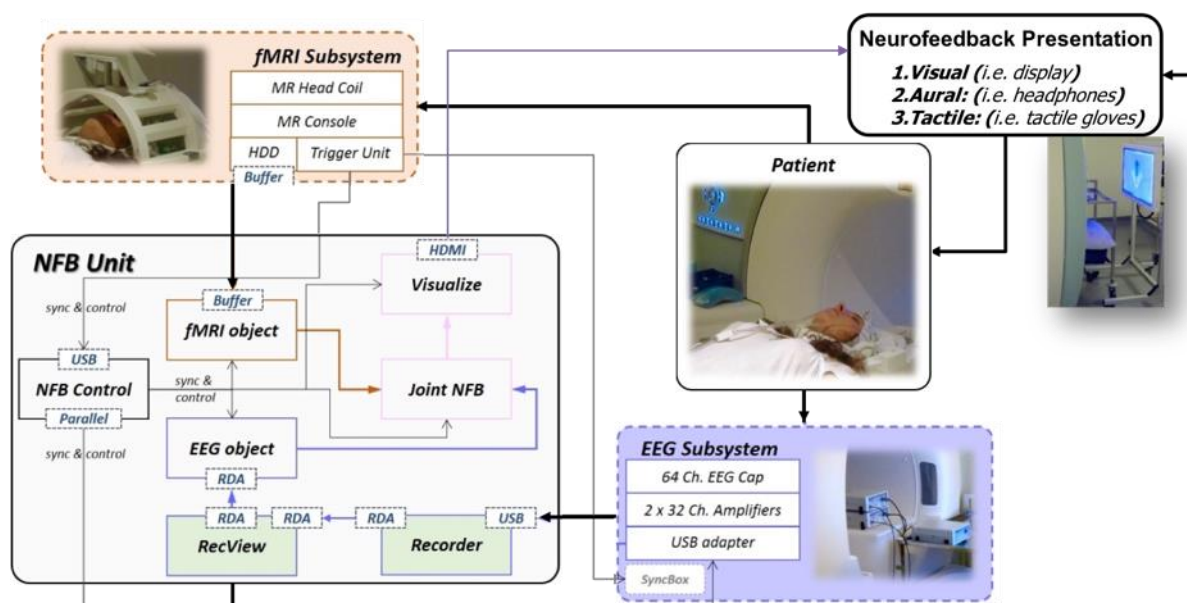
fMRI Subsystem
MR Head Coil
MR Console
HDD
Trigger Unit
Buffer

Neurofeedback Presentation
1.Visual (i.e. display)
2.Aural: (i.e. headphones)
3.Tactile: (i.e. tactile gloves)

Patient

NFB Unit
sync & control
Buffer
fMRI object
HDMI
Visualize
USB
NFB Control
Parallel
sync & control
Joint NFB
sync & control
EEG object
RDA
RDA
RDA
RecView
RDA
USB
Recorder

EEG Subsystem
64 Ch. EEG Cap
2 x 32 Ch. Amplifiers
USB adapter
SyncBox